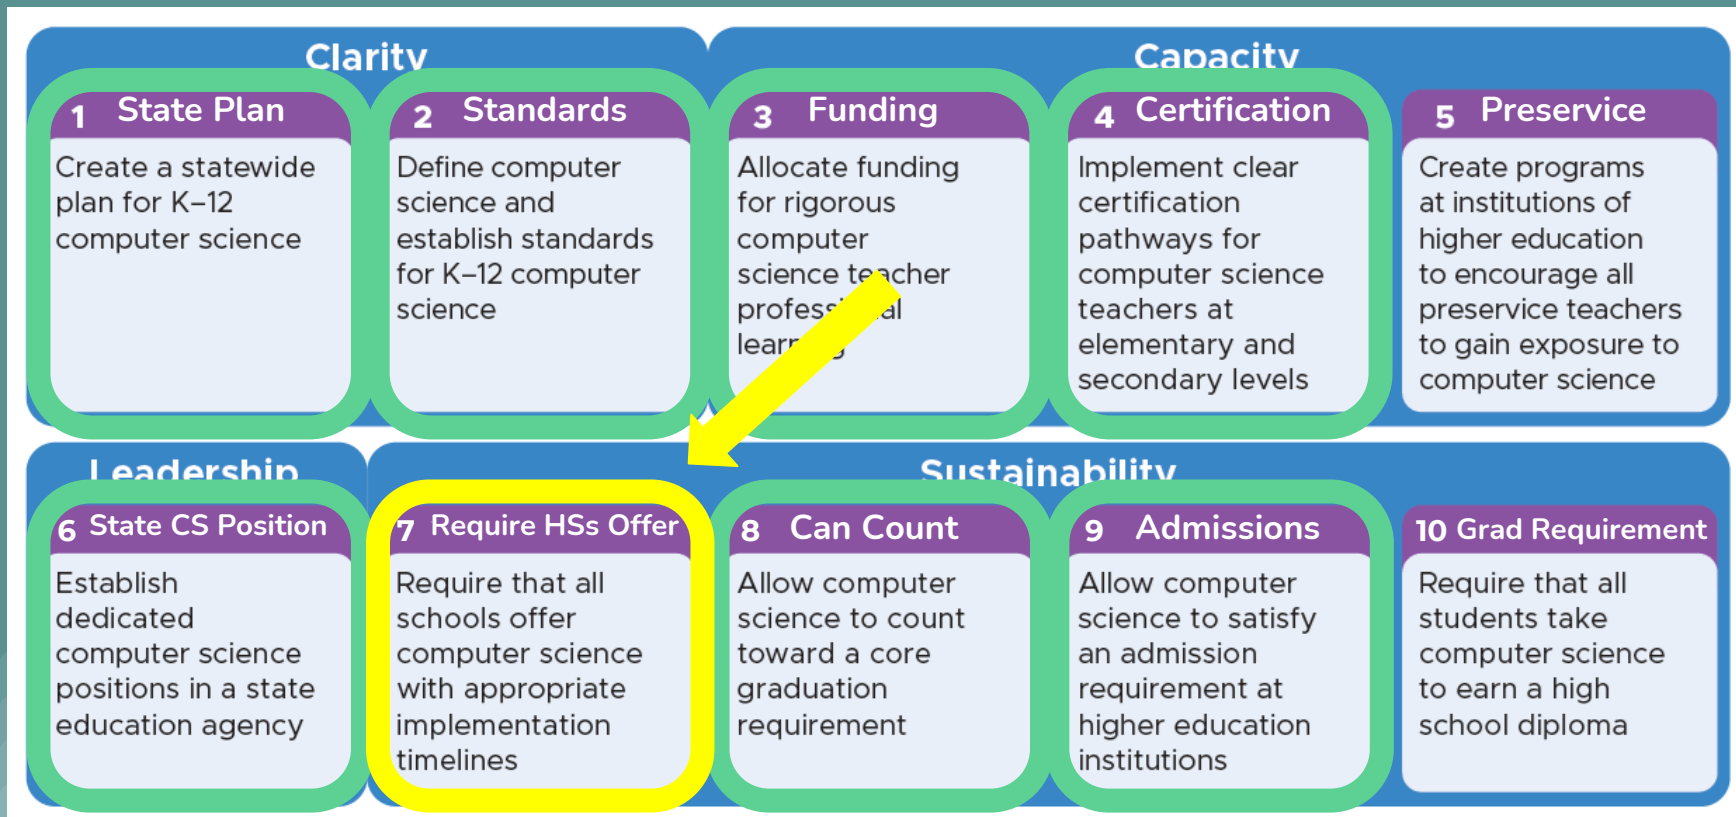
Clarity

Capacity

1 State Plan

Create a statewide plan for K–12 computer science

2 Standards

Define computer science and establish standards for K–12 computer science

3 Funding

Allocate funding for rigorous computer science teacher profess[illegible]al learn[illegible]

4 Certification

Implement clear certification pathways for computer science teachers at elementary and secondary levels

5 Preservice

Create programs at institutions of higher education to encourage all preservice teachers to gain exposure to computer science

Leadership

Sustainability

6 State CS Position

Establish dedicated computer science positions in a state education agency

7 Require HSs Offer

Require that all schools offer computer science with appropriate implementation timelines

8 Can Count

Allow computer science to count toward a core graduation requirement

9 Admissions

Allow computer science to satisfy an admission requirement at higher education institutions

10 Grad Requirement

Require that all students take computer science to earn a high school diploma